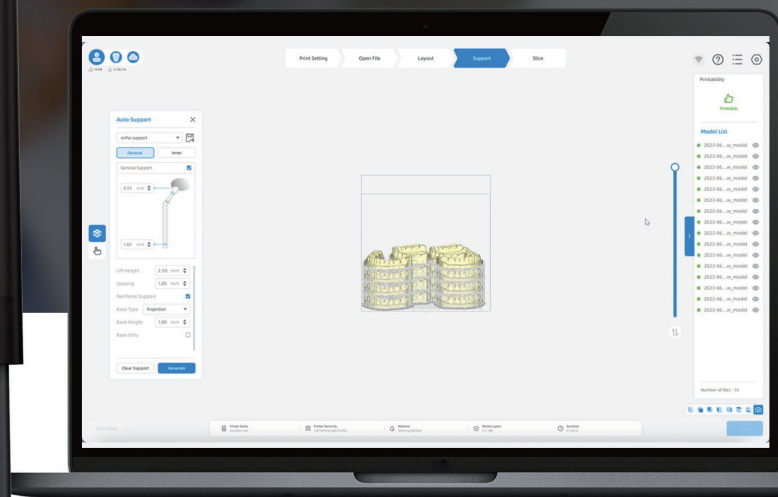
Print Setting
Open File
Layout
Support
Slice

Auto Support
ortho support
General
Inner
General Support
0.55 mm
1.00 mm
Lift Height 2.50 mm
Spacing 1.00 mm
Reinforce Support
Base Type Projection
Base Height 1.00 mm
Base Only
Clear Support
Generate

Printability
Printable

Model List
2023-06....w_model
2023-06....w_model
2023-06....w_model
2023-06....w_model
2023-06....w_model
2023-06....w_model
2023-06....w_model
2023-06....w_model
2023-06....w_model
2023-06....w_model
2023-06....w_model
2023-06....w_model
2023-06....w_model
2023-06....w_model
2023-06....w_model
2023-06....w_model

Number of files : 16

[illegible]
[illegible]
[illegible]
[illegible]
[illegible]